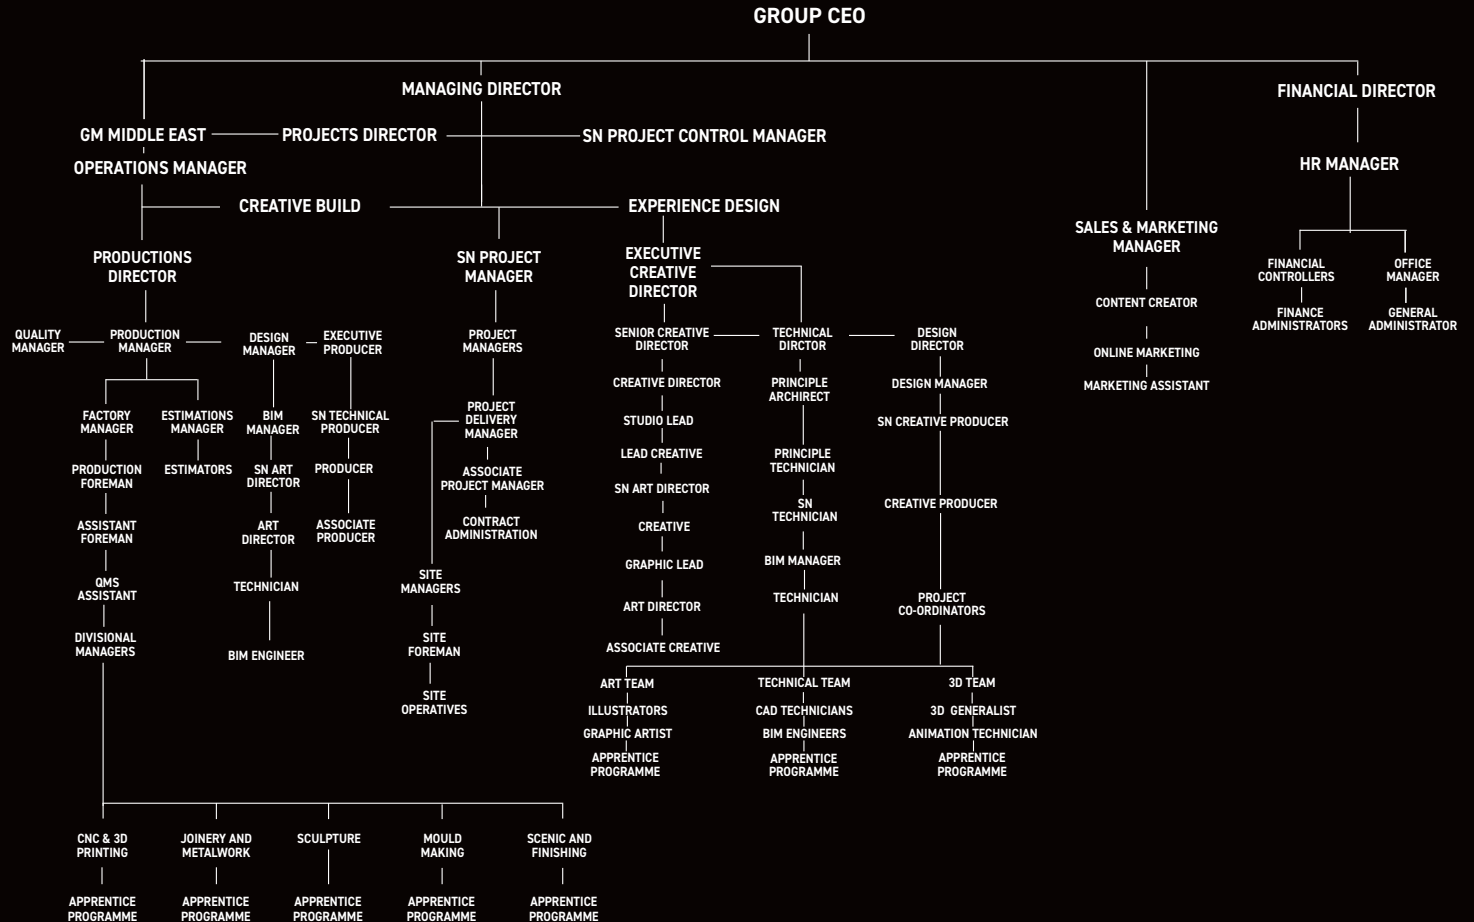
GROUP CEO

MANAGING DIRECTOR

FINANCIAL DIRECTOR

GM MIDDLE EAST

PROJECTS DIRECTOR

SN PROJECT CONTROL MANAGER

OPERATIONS MANAGER

HR MANAGER

CREATIVE BUILD

EXPERIENCE DESIGN

SALES & MARKETING MANAGER

PRODUCTIONS DIRECTOR

SN PROJECT MANAGER

EXECUTIVE CREATIVE DIRECTOR

FINANCIAL CONTROLLERS

OFFICE MANAGER

FINANCE ADMINISTRATORS

GENERAL ADMINISTRATOR

CONTENT CREATOR

ONLINE MARKETING

MARKETING ASSISTANT

QUALITY MANAGER

PRODUCTION MANAGER

DESIGN MANAGER

EXECUTIVE PRODUCER

PROJECT MANAGERS

SENIOR CREATIVE DIRECTOR

TECHNICAL DIRCTOR

DESIGN DIRECTOR

FACTORY MANAGER

ESTIMATIONS MANAGER

BIM MANAGER

SN TECHNICAL PRODUCER

PROJECT DELIVERY MANAGER

CREATIVE DIRECTOR

PRINCIPLE ARCHIRECT

DESIGN MANAGER

SN CREATIVE PRODUCER

PRODUCTION FOREMAN

ESTIMATORS

SN ART DIRECTOR

PRODUCER

ASSOCIATE PROJECT MANAGER

STUDIO LEAD

LEAD CREATIVE

PRINCIPLE TECHNICIAN

ASSISTANT FOREMAN

ART DIRECTOR

ASSOCIATE PRODUCER

CONTRACT ADMINISTRATION

SN ART DIRECTOR

SN TECHNICIAN

CREATIVE PRODUCER

CREATIVE

QMS ASSISTANT

TECHNICIAN

SITE MANAGERS

GRAPHIC LEAD

BIM MANAGER

ART DIRECTOR

TECHNICIAN

PROJECT CO-ORDINATORS

DIVISIONAL MANAGERS

SITE FOREMAN

BIM ENGINEER

ASSOCIATE CREATIVE

SITE OPERATIVES

ART TEAM

TECHNICAL TEAM

3D TEAM

ILLUSTRATORS

CAD TECHNICIANS

3D GENERALIST

GRAPHIC ARTIST

BIM ENGINEERS

ANIMATION TECHNICIAN

APPRENTICE PROGRAMME

APPRENTICE PROGRAMME

APPRENTICE PROGRAMME

CNC & 3D PRINTING

JOINERY AND METALWORK

SCULPTURE

MOULD MAKING

SCENIC AND FINISHING

APPRENTICE PROGRAMME

APPRENTICE PROGRAMME

APPRENTICE PROGRAMME

APPRENTICE PROGRAMME

APPRENTICE PROGRAMME